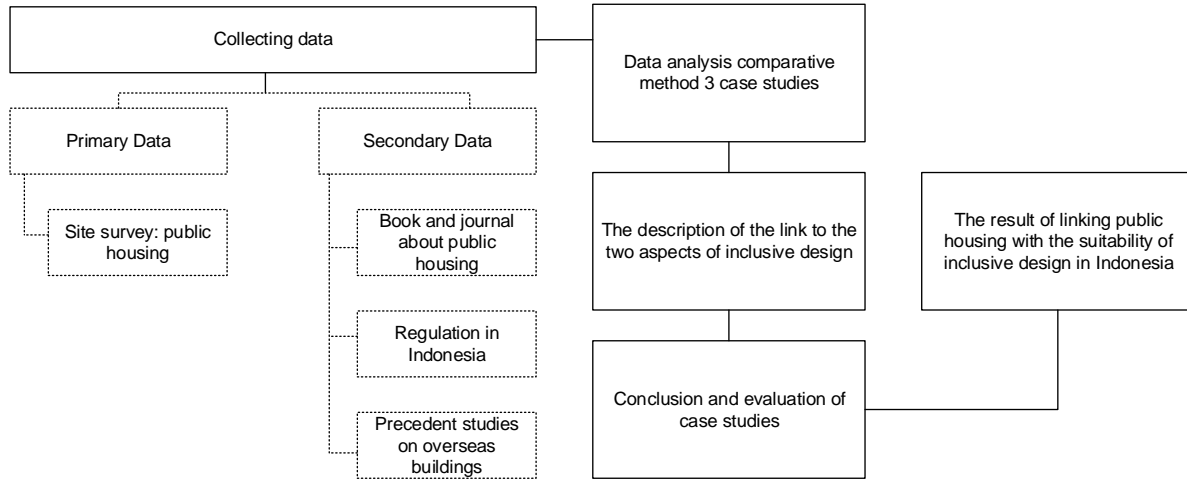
Collecting data

Primary Data

Site survey: public housing

Secondary Data

Book and journal about public housing

Regulation in Indonesia

Precedent studies on overseas buildings

Data analysis comparative method 3 case studies

The description of the link to the two aspects of inclusive design

Conclusion and evaluation of case studies

The result of linking public housing with the suitability of inclusive design in Indonesia